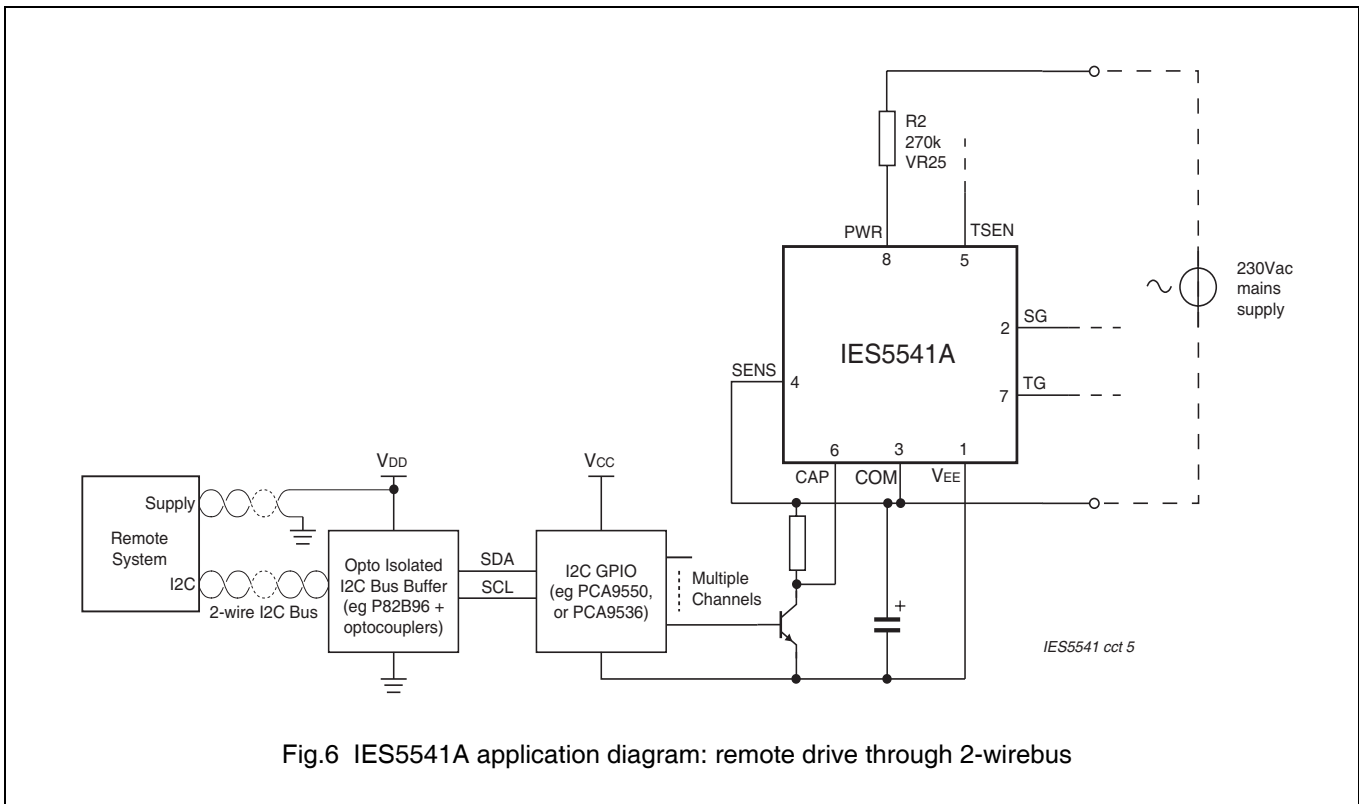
R2
270k
VR25

PWR
8
TSEN
5

230Vac
mains
supply

2
SG

IES5541A

SENS
4

7
TG

6
3
1
CAP
COM
$V_{EE}$

$V_{DD}$
$V_{CC}$

Supply
Remote
System
I2C
2-wire I2C Bus

Opto Isolated
I2C Bus Buffer
(eg P82B96 +
optocouplers)

SDA
SCL

I2C GPIO
(eg PCA9550,
or PCA9536)

Multiple
Channels

+

IES5541 cct 5

Fig.6 IES5541A application diagram: remote drive through 2-wirebus